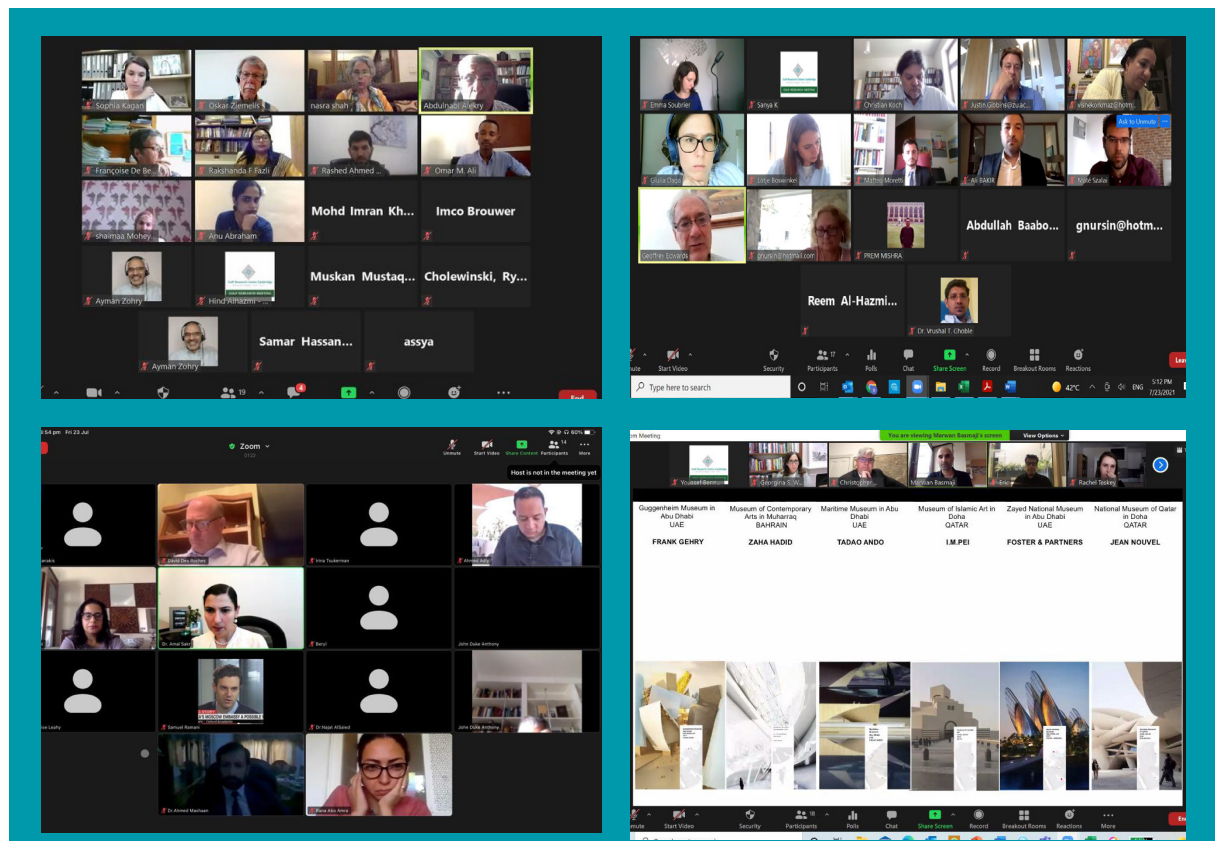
Sophia Kagan
Oskar Ziemelis
nasra shah
Abdulnabi Alekry
Françoise De Be...
Rakhshanda F Fazli
Rashed Ahmed ...
Omar M. Ali
shaimaa Mohey...
Anu Abraham
Mohd Imran Kh...
Imco Brouwer
Ayman Zohry
Hind Alhazmi
Muskan Mustaq...
Cholewinski, Ry...
Ayman Zohry
Samar Hassan...
assya
19
4
End

Emma Soubrier
Sanya K
Christian Koch
Justin Gibbins@zuac...
vismekorkmaz@hotm...
Ask to Unmute
Giulia Daga
Lotte Boxenke
Mathias Moreth
Ali BAKIR
Mate Szalai
Geoffrey Edwards
gnursin@hotmail.com
PREM MISHRA
Abdullah Baabo...
gnursin@hotm...
Reem Al-Hazmi...
Dr. Vrushal T. Ghoble
Start Video
Security
17
Participants
Polls
Chat
Share Screen
Record
Breakout Rooms
Reactions
Leave
Type here to search
42°C
ENG
5:12 PM
7/23/2021

54 pm Fri 23 Jul
Zoom
60%
Unmute
Start Video
Share Content
14
Participants
More
Host is not in the meeting yet
David Des Roches
Vera Tsukerman
Ahmed Adly
Dr. Amal Sakr
Beryl
John Duke Anthony
Samuel Ramani
Dr Hajat AlSaied
John Duke Anthony
Dr Ahmed Mashaan
Rana Abu Amra

You are viewing Marwan Basmaji's screen
View Options
Youssef Benn...
Georgina S W...
Christopher...
Marwan Basmaji
Eric
Rachel Taskey

| Guggenheim Museum in Abu Dhabi UAE | Museum of Contemporary Arts in Muharraq BAHRAIN | Maritime Museum in Abu Dhabi UAE | Museum of Islamic Art in Doha QATAR | Zayed National Museum in Abu Dhabi UAE | National Museum of Qatar in Doha QATAR |
|---|---|---|---|---|---|
| FRANK GEHRY | ZAHA HADID | TADAO ANDO | I.M.PEI | FOSTER & PARTNERS | JEAN NOUVEL |

Start Video
Security
18
Participants
Polls
Chat
Share Screen
Record
Breakout Rooms
Reactions
More
End